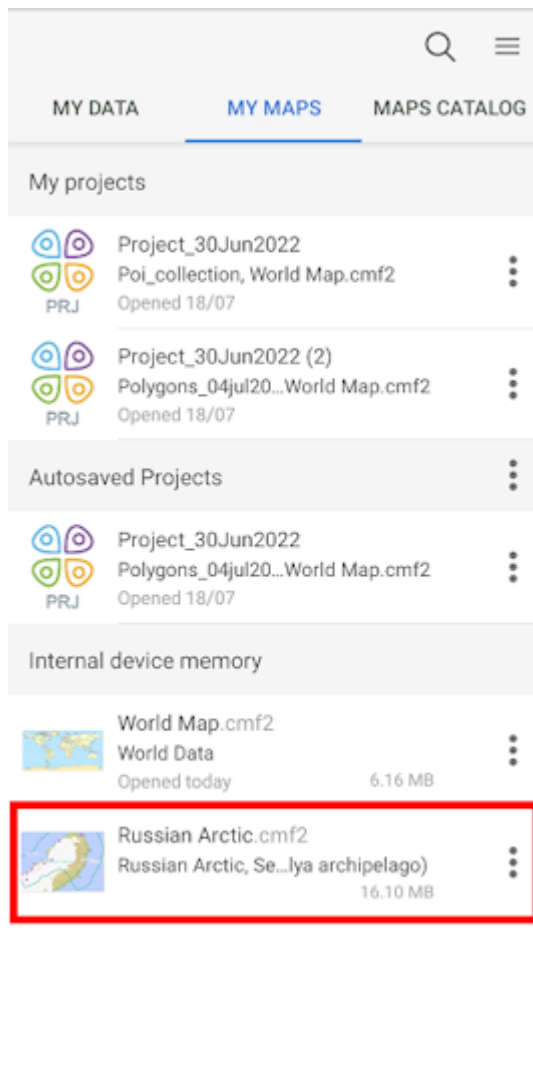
MY DATA
MY MAPS
MAPS CATALOG

My projects

PRJ
Project_30Jun2022
Poi_collection, World Map.cmf2
Opened 18/07

PRJ
Project_30Jun2022 (2)
Polygons_04jul20...World Map.cmf2
Opened 18/07

Autosaved Projects

PRJ
Project_30Jun2022
Polygons_04jul20...World Map.cmf2
Opened 18/07

Internal device memory

World Map.cmf2
World Data
Opened today
6.16 MB

Russian Arctic.cmf2
Russian Arctic, Se...lya archipelago)
16.10 MB